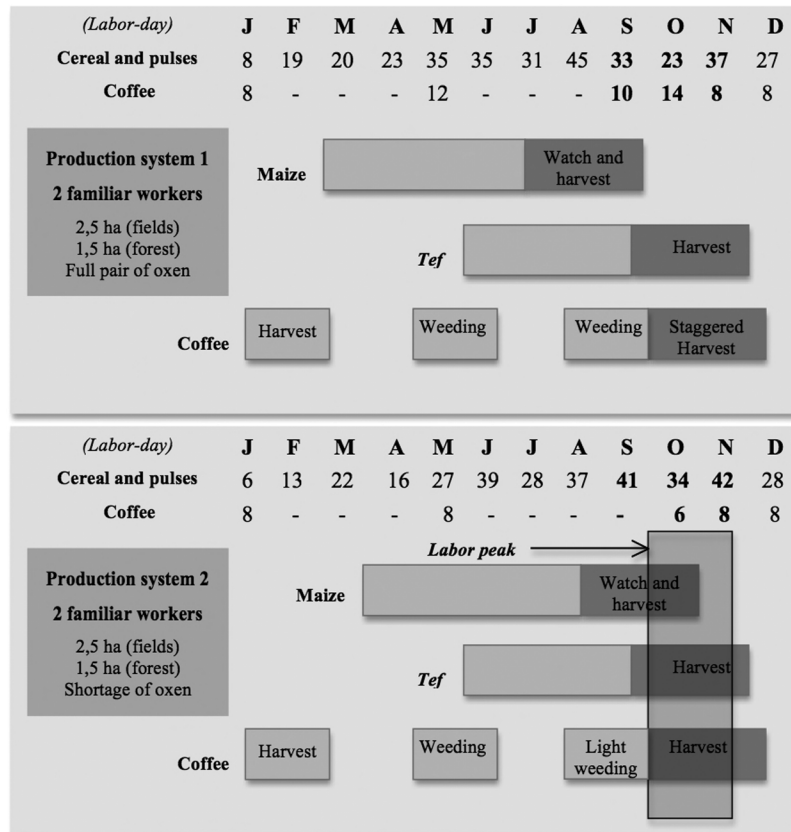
| (Labor-day) | J | F | M | A | M | J | J | A | S | O | N | D |
|---|---|---|---|---|---|---|---|---|---|---|---|---|
| Cereal and pulses | 8 | 19 | 20 | 23 | 35 | 35 | 31 | 45 | **33** | **23** | **37** | 27 |
| Coffee | 8 | - | - | - | 12 | - | - | - | **10** | **14** | **8** | 8 |

**Production system 1**
**2 familiar workers**
2,5 ha (fields)
1,5 ha (forest)
Full pair of oxen

**Maize**
Watch and harvest

***Tef***
Harvest

**Coffee**
Harvest
Weeding
Weeding
Staggered Harvest

| (Labor-day) | J | F | M | A | M | J | J | A | S | O | N | D |
|---|---|---|---|---|---|---|---|---|---|---|---|---|
| Cereal and pulses | 6 | 13 | 22 | 16 | 27 | 39 | 28 | 37 | **41** | **34** | **42** | 28 |
| Coffee | 8 | - | - | - | 8 | - | - | - | **-** | **6** | **8** | 8 |

***Labor peak***

**Production system 2**
**2 familiar workers**
2,5 ha (fields)
1,5 ha (forest)
Shortage of oxen

**Maize**
Watch and harvest

***Tef***
Harvest

**Coffee**
Harvest
Weeding
Light weeding
Harvest